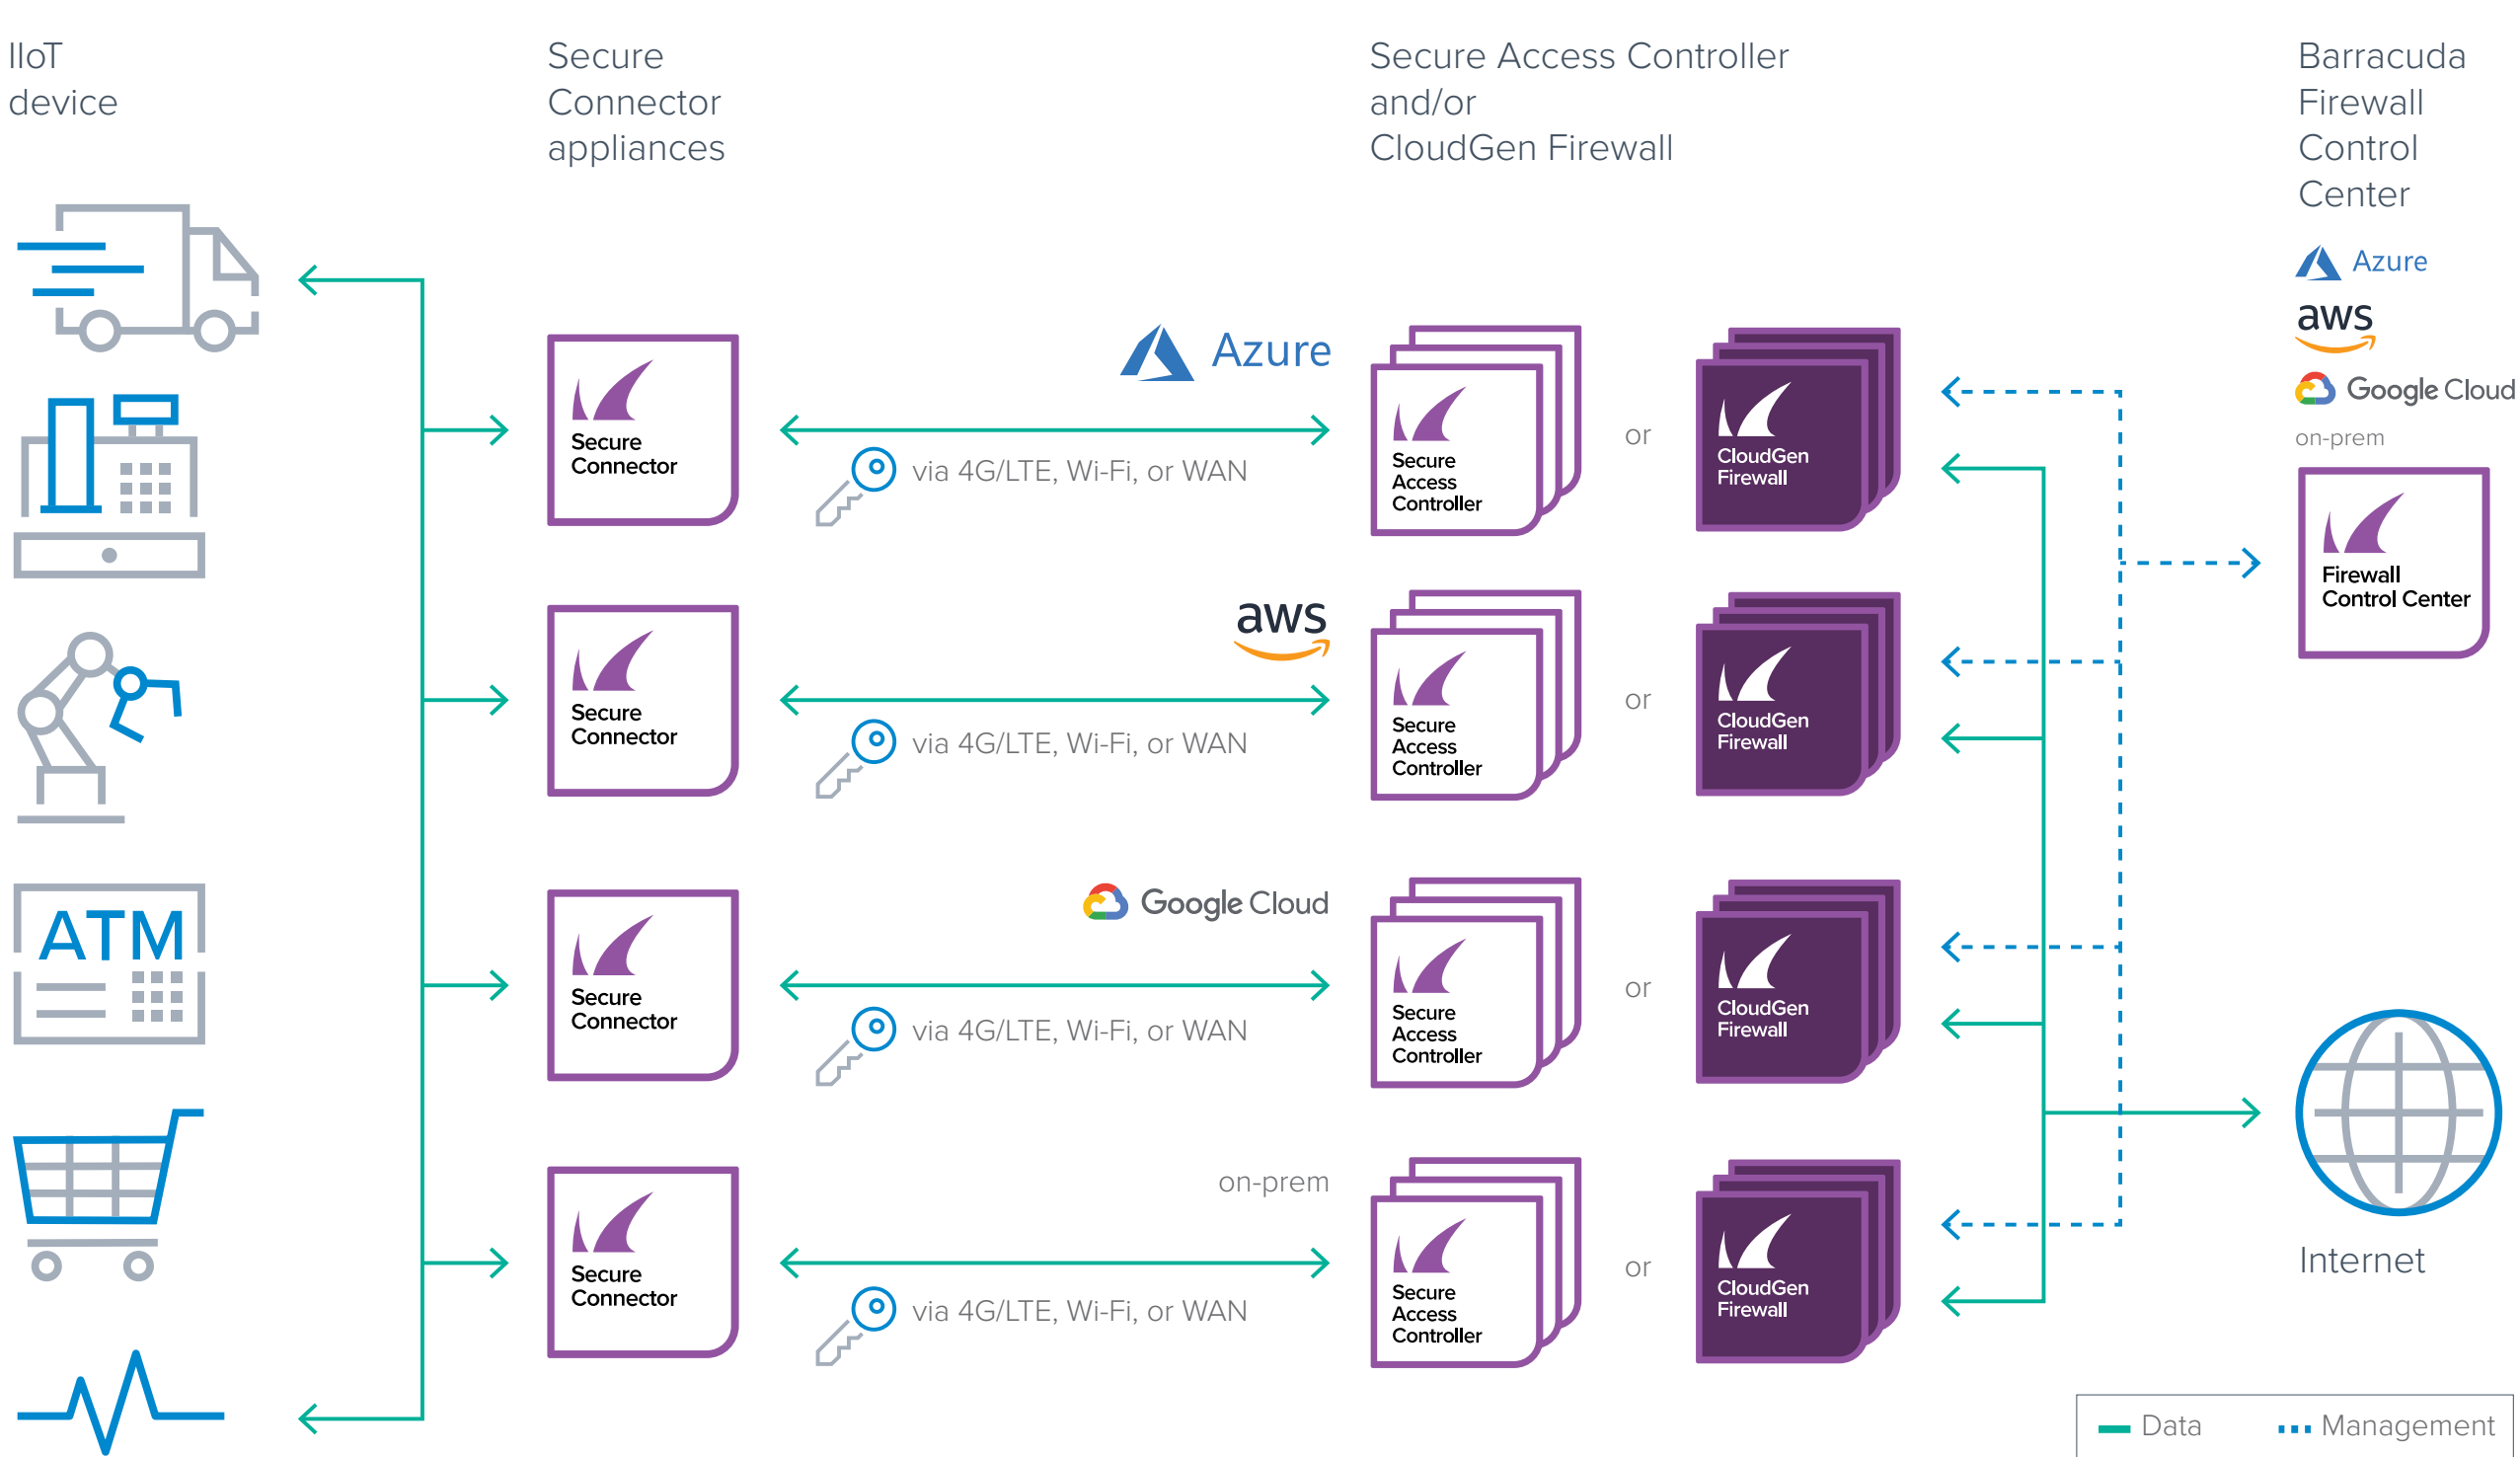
IIoT device

Secure Connector appliances

Secure Access Controller and/or CloudGen Firewall

Barracuda Firewall Control Center

Azure
aws
Google Cloud
on-prem

Firewall Control Center

ATM

Secure Connector

Azure

via 4G/LTE, Wi-Fi, or WAN

Secure Access Controller

or

CloudGen Firewall

Secure Connector

aws

via 4G/LTE, Wi-Fi, or WAN

Secure Access Controller

or

CloudGen Firewall

Secure Connector

Google Cloud

via 4G/LTE, Wi-Fi, or WAN

Secure Access Controller

or

CloudGen Firewall

Secure Connector

on-prem

via 4G/LTE, Wi-Fi, or WAN

Secure Access Controller

or

CloudGen Firewall

Internet

Data
Management